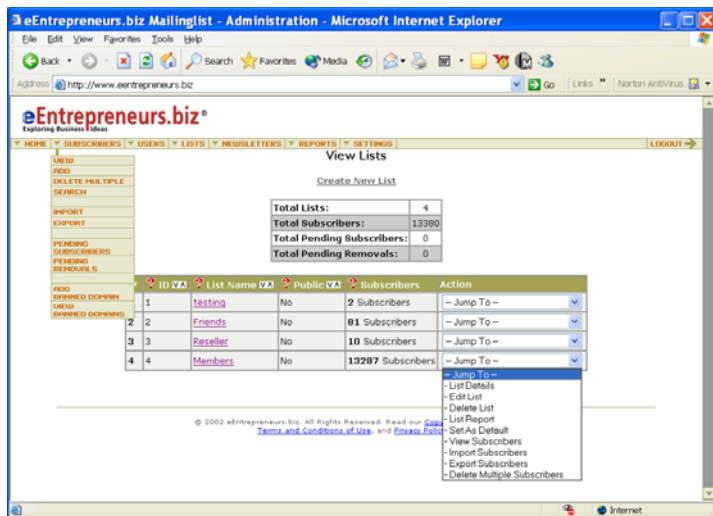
eEntrepreneurs.biz Mailinglist - Administration - Microsoft Internet Explorer

File Edit View Favorites Tools Help

Back Search Favorites Media

Address http://www.eentrepreneurs.biz Go Links Norton AntiVirus

eEntrepreneurs.biz®
Exploring Business Ideas

HOME | SUBSCRIBERS | USERS | LISTS | NEWSLETTERS | REPORTS | SETTINGS | LOGOUT

VIEW
ADD
DELETE MULTIPLE
SEARCH
IMPORT
EXPORT
PENDING SUBSCRIBERS
PENDING REMOVALS
ADD BANNED DOMAIN
VIEW BANNED DOMAINS

View Lists

Create New List

| Total Lists: | 4 |
|---|---|
| Total Subscribers: | 13380 |
| Total Pending Subscribers: | 0 |
| Total Pending Removals: | 0 |

| | ID | List Name | Public | Subscribers | Action |
|---|---|---|---|---|---|
| | 1 | testing | No | 2 Subscribers | -- Jump To -- |
| 2 | 2 | Friends | No | 81 Subscribers | -- Jump To -- |
| 3 | 3 | Reseller | No | 10 Subscribers | -- Jump To -- |
| 4 | 4 | Members | No | 13287 Subscribers | -- Jump To -- |

-- Jump To --
- List Details
- Edit List
- Delete List
- List Report
- Set As Default
- View Subscribers
- Import Subscribers
- Export Subscribers
- Delete Multiple Subscribers

© 2002 eEntrepreneurs.biz. All Rights Reserved. Read our Copy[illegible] Terms and Conditions of Use, and Privacy Polic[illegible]

Internet